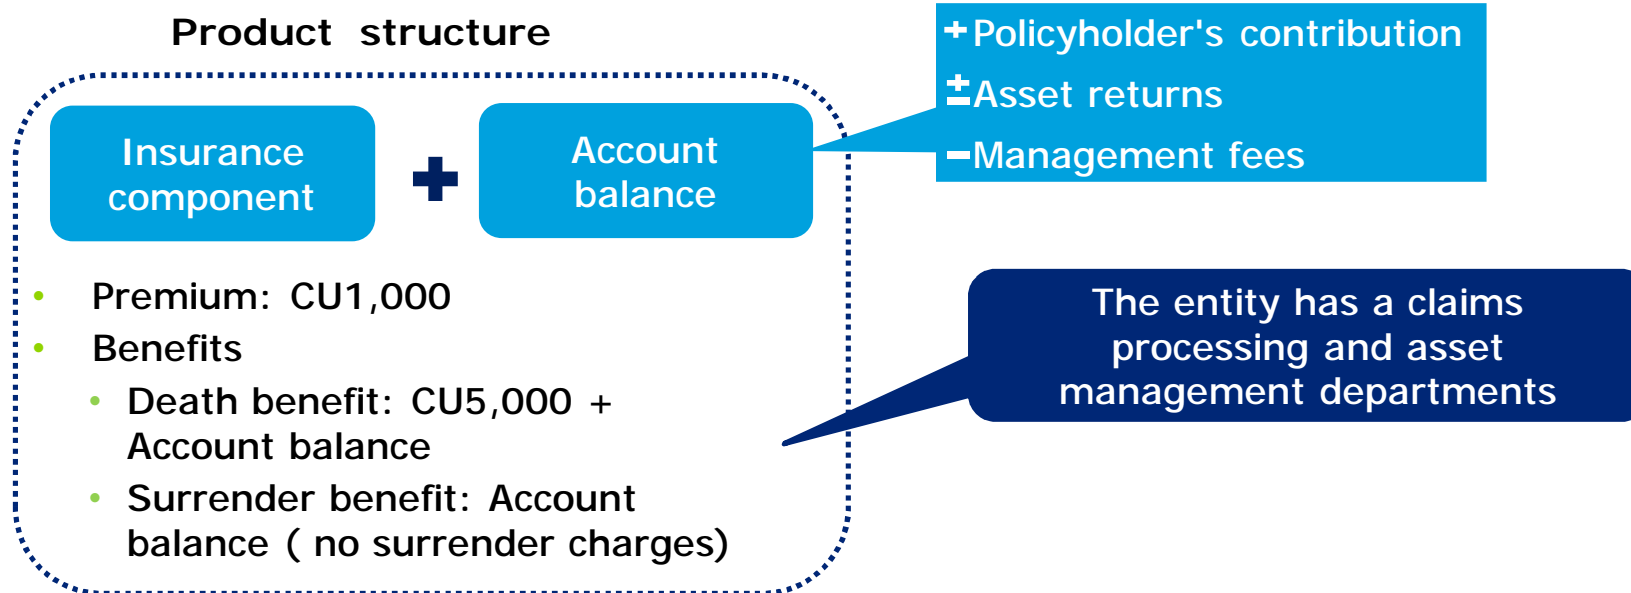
Product structure

Insurance component

+

Account balance

+Policyholder's contribution
±Asset returns
−Management fees

- Premium: CU1,000
- Benefits
  - Death benefit: CU5,000 + Account balance
  - Surrender benefit: Account balance ( no surrender charges)

The entity has a claims processing and asset management departments